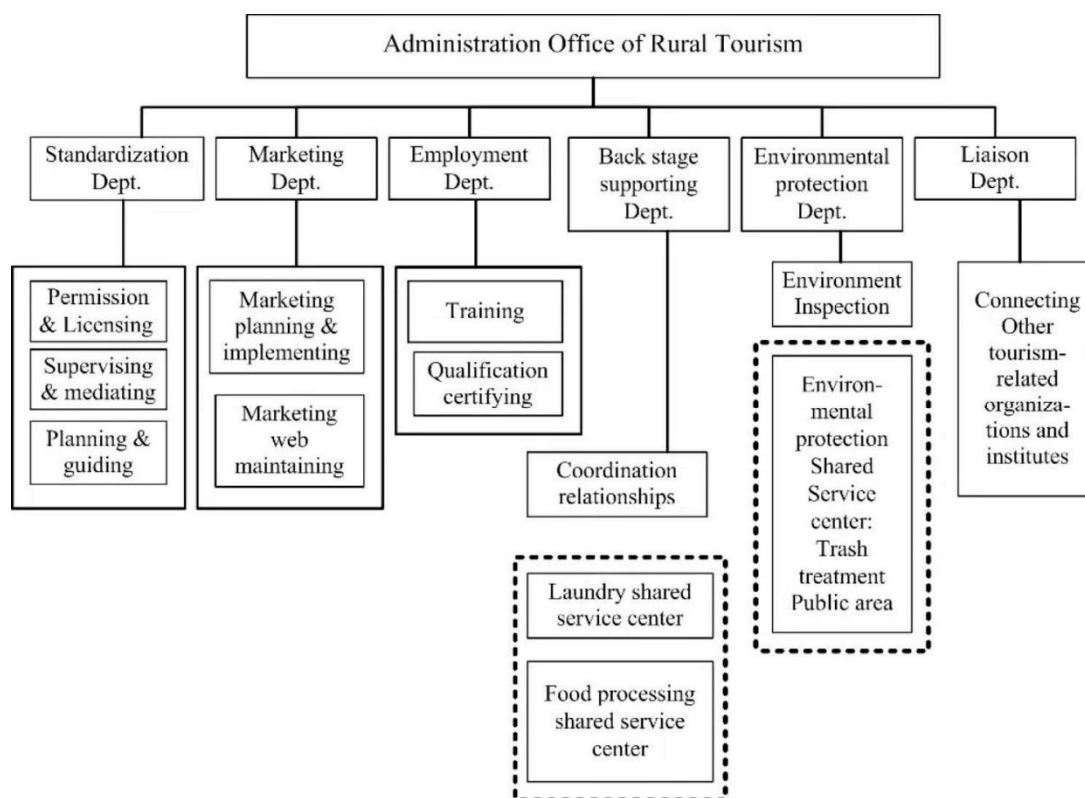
Administration Office of Rural Tourism

Standardization Dept.

Marketing Dept.

Employment Dept.

Back stage supporting Dept.

Environmental protection Dept.

Liaison Dept.

Permission & Licensing

Supervising & mediating

Planning & guiding

Marketing planning & implementing

Marketing web maintaining

Training

Qualification certifying

Coordination relationships

Laundry shared service center

Food processing shared service center

Environment Inspection

Environmental protection Shared Service center: Trash treatment Public area

Connecting Other tourism-related organizations and institutes